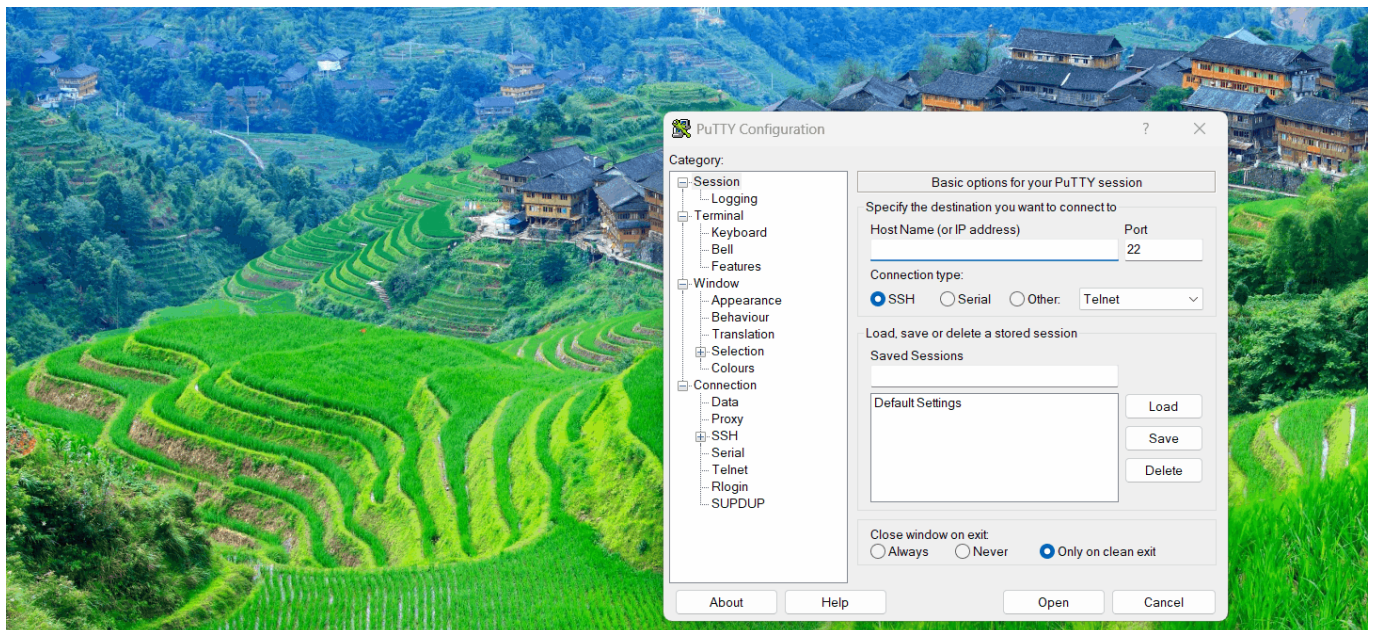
PuTTY Configuration

?

Category:

Session
Logging
Terminal
Keyboard
Bell
Features
Window
Appearance
Behaviour
Translation
Selection
Colours
Connection
Data
Proxy
SSH
Serial
Telnet
Rlogin
SUPDUP

Basic options for your PuTTY session

Specify the destination you want to connect to

Host Name (or IP address)

Port

22

Connection type:

SSH Serial Other: Telnet

Load, save or delete a stored session

Saved Sessions

Default Settings

Load

Save

Delete

Close window on exit:

Always Never Only on clean exit

About

Help

Open

Cancel